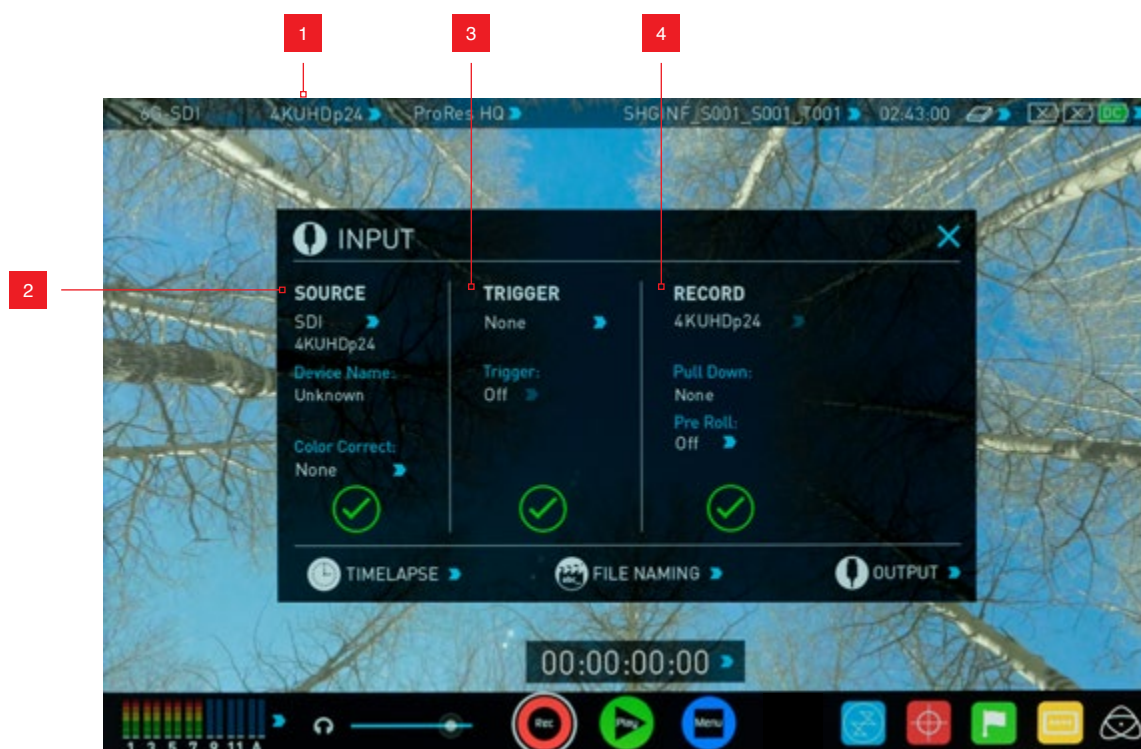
1

3

4

6G-SDI 4KUHDp24 ProRes HQ SHGINF_S001_S001_T001 02:43:00 DC

INPUT

2

SOURCE
SDI
4KUHDp24
Device Name:
Unknown
Color Correct:
None

TRIGGER
None
Trigger:
Off

RECORD
4KUHDp24
Pull Down:
None
Pre Roll:
Off

TIMELAPSE FILE NAMING OUTPUT

00:00:00:00

1 3 5 7 9 11 A

Rec Play Menu